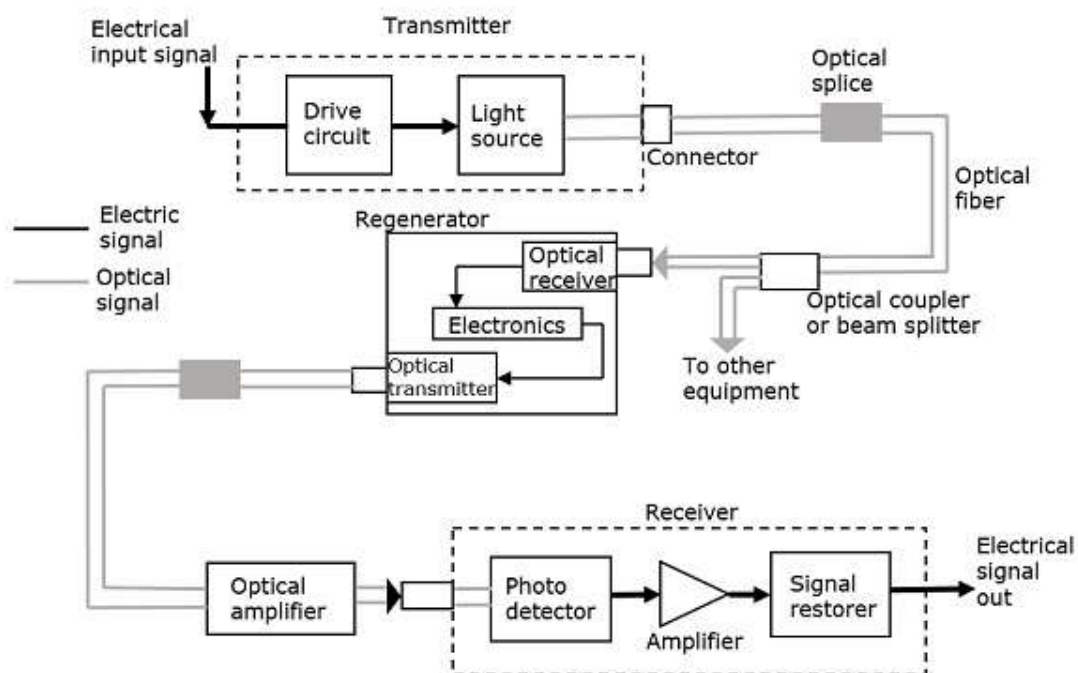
Electrical input signal

Transmitter

Drive circuit

Light source

Optical splice

Connector

Optical fiber

Electric signal

Optical signal

Regenerator

Optical receiver

Electronics

Optical transmitter

Optical coupler or beam splitter

To other equipment

Receiver

Electrical signal out

Optical amplifier

Photo detector

Amplifier

Signal restorer